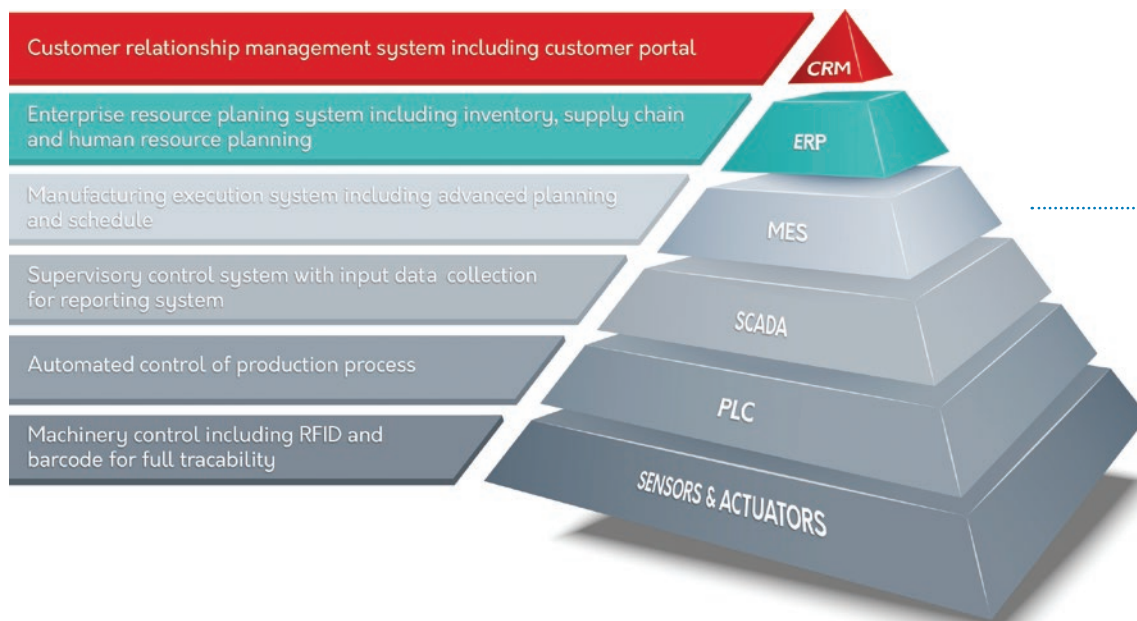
Customer relationship management system including customer portal

CRM

Enterprise resource planing system including inventory, supply chain and human resource planning

ERP

Manufacturing execution system including advanced planning and schedule

MES

Supervisory control system with input data collection for reporting system

SCADA

Automated control of production process

PLC

Machinery control including RFID and barcode for full tracability

SENSORS & ACTUATORS